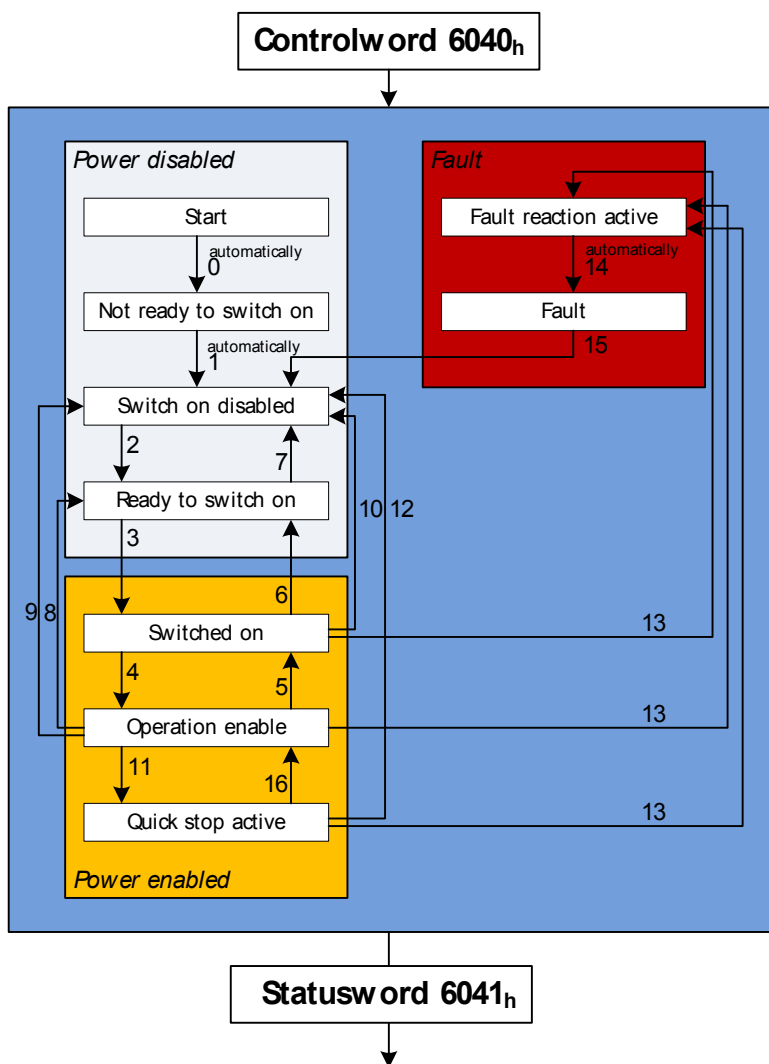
Controlword 6040$_h$

Power disabled

Start

automatically
0

Not ready to switch on

automatically
1

Switch on disabled

2

7

Ready to switch on

3

Fault

Fault reaction active

automatically
14

Fault

15

10 12

9 8

Power enabled

6

Switched on

13

4

5

Operation enable

13

11

16

Quick stop active

13

Statusword 6041$_h$